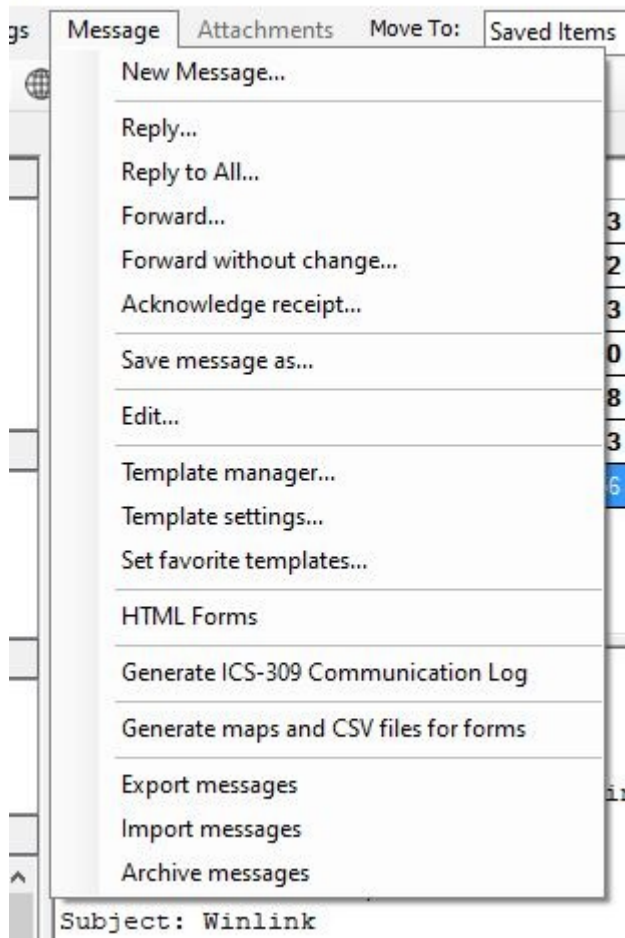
gs Message Attachments Move To: Saved Items

New Message...

Reply...
Reply to All...
Forward...
Forward without change...
Acknowledge receipt...

Save message as...

Edit...

Template manager...
Template settings...
Set favorite templates...

HTML Forms

Generate ICS-309 Communication Log

Generate maps and CSV files for forms

Export messages
Import messages
Archive messages

3
2
3
0
8
3
6

Subject: Winlink